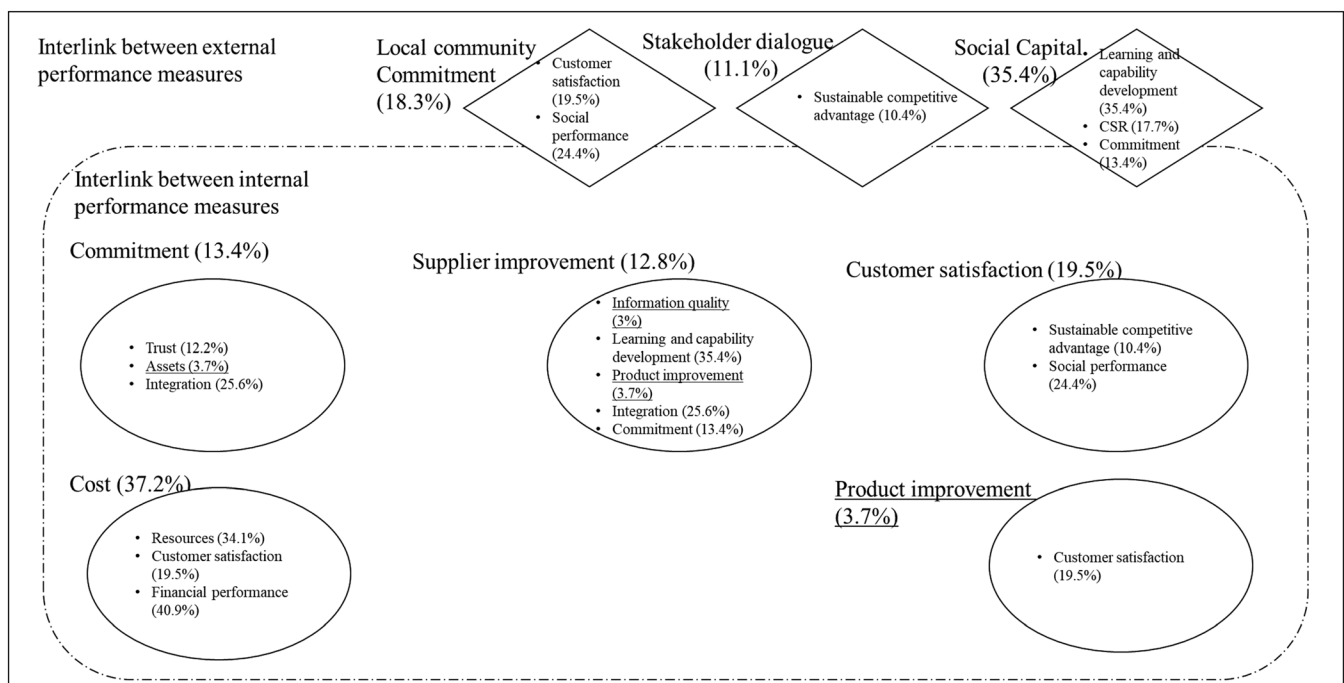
Interlink between external performance measures

Local community Commitment (18.3%)

- Customer satisfaction (19.5%)
- Social performance (24.4%)

Stakeholder dialogue (11.1%)

- Sustainable competitive advantage (10.4%)

Social Capital. (35.4%)

- Learning and capability development (35.4%)
- CSR (17.7%)
- Commitment (13.4%)

Interlink between internal performance measures

Commitment (13.4%)

- Trust (12.2%)
- Assets (3.7%)
- Integration (25.6%)

Supplier improvement (12.8%)

- Information quality (3%)
- Learning and capability development (35.4%)
- Product improvement (3.7%)
- Integration (25.6%)
- Commitment (13.4%)

Customer satisfaction (19.5%)

- Sustainable competitive advantage (10.4%)
- Social performance (24.4%)

Cost (37.2%)

- Resources (34.1%)
- Customer satisfaction (19.5%)
- Financial performance (40.9%)

Product improvement (3.7%)

- Customer satisfaction (19.5%)